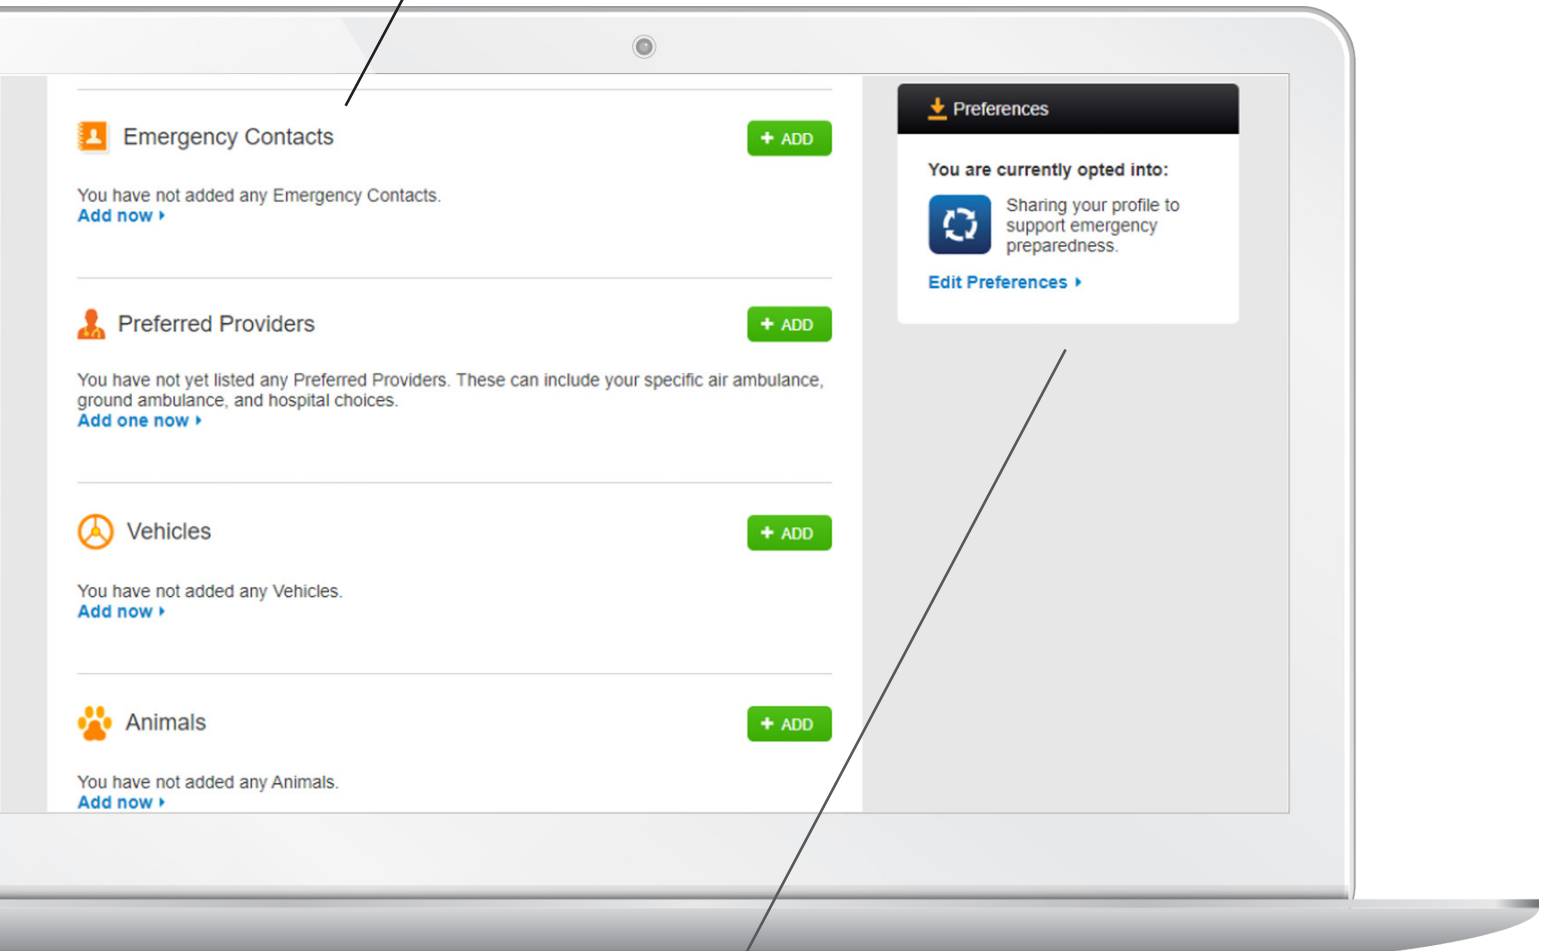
Emergency Contacts

+ ADD

You have not added any Emergency Contacts.
Add now ›

Preferred Providers

+ ADD

You have not yet listed any Preferred Providers. These can include your specific air ambulance, ground ambulance, and hospital choices.
Add one now ›

Vehicles

+ ADD

You have not added any Vehicles.
Add now ›

Animals

+ ADD

You have not added any Animals.
Add now ›

Preferences

You are currently opted into:

Sharing your profile to support emergency preparedness.

Edit Preferences ›